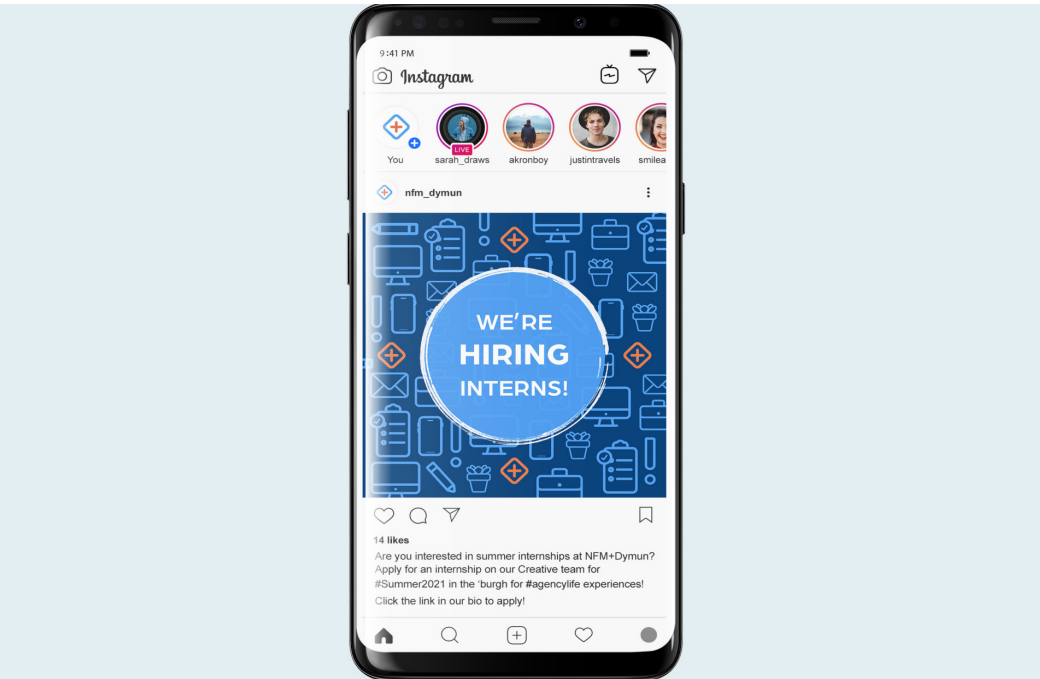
9:41 PM

Instagram

You
LIVE
sarah_draws
akronboy
justintravels
smilea

nfm_dymun

WE'RE
HIRING
INTERNS!

14 likes

Are you interested in summer internships at NFM+Dymun? Apply for an internship on our Creative team for #Summer2021 in the 'burgh for #agencylife experiences!

Click the link in our bio to apply!